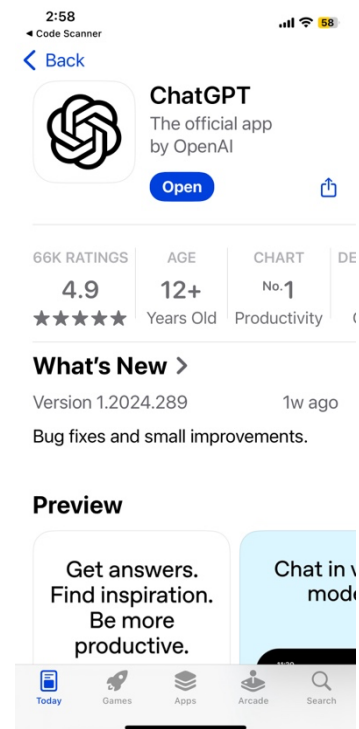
2:58
◂ Code Scanner
58

< Back

ChatGPT
The official app
by OpenAI
Open

66K RATINGS
4.9
★★★★★

AGE
12+
Years Old

CHART
No.1
Productivity

DE

What's New >
Version 1.2024.289
1w ago
Bug fixes and small improvements.

Preview

Get answers. Find inspiration. Be more productive.

Chat in v mode

Today
Games
Apps
Arcade
Search